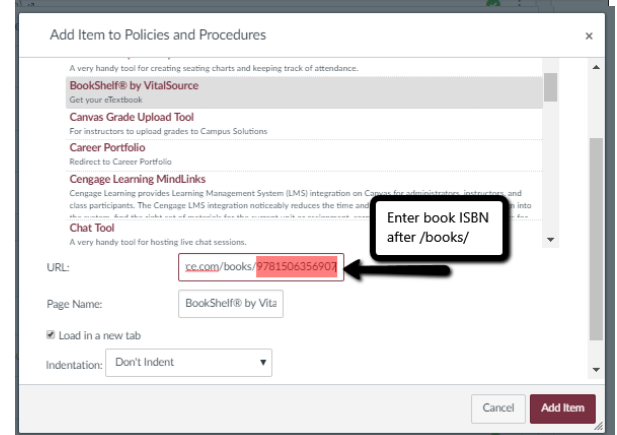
Add Item to Policies and Procedures

×

A very handy tool for creating seating charts and keeping track of attendance.

BookShelf® by VitalSource
Get your eTextbook

Canvas Grade Upload Tool
For instructors to upload grades to Campus Solutions

Career Portfolio
Redirect to Career Portfolio

Cengage Learning MindLinks
Cengage Learning provides Learning Management System (LMS) integration on Canvas for administrators, instructors, and class participants. The Cengage LMS integration noticeably reduces the time and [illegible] into the system, find the right set of materials for the current unit or assignment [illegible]

Chat Tool
A very handy tool for hosting live chat sessions.

Enter book ISBN after /books/

URL: ce.com/books/9781506356907

Page Name: BookShelf® by Vita

Load in a new tab

Indentation: Don't Indent

Cancel

Add Item